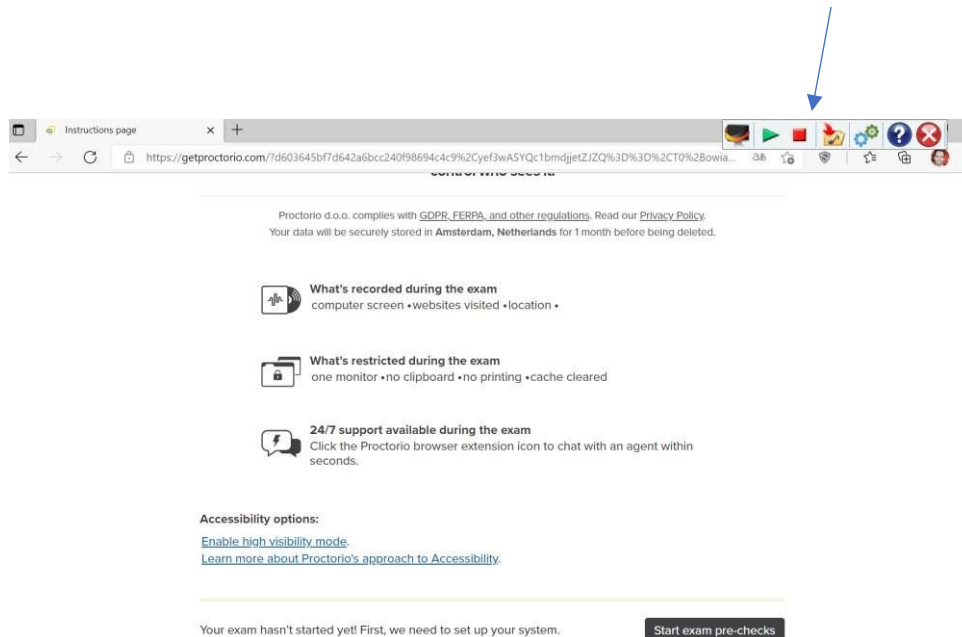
Instructions page

https://getproctorio.com/?d603645bf7d642a6bcc240f98694c4c9%2Cyef3wASYQc1bmdjjetZJZQ%3D%3D%2CT0%2Bowia...

control who sees it

Proctorio d.o.o. complies with GDPR, FERPA, and other regulations. Read our Privacy Policy. Your data will be securely stored in Amsterdam, Netherlands for 1 month before being deleted.

What's recorded during the exam
computer screen • websites visited • location •

What's restricted during the exam
one monitor • no clipboard • no printing • cache cleared

24/7 support available during the exam
Click the Proctorio browser extension icon to chat with an agent within seconds.

Accessibility options:
Enable high visibility mode.
Learn more about Proctorio's approach to Accessibility.

Your exam hasn't started yet! First, we need to set up your system.

Start exam pre-checks